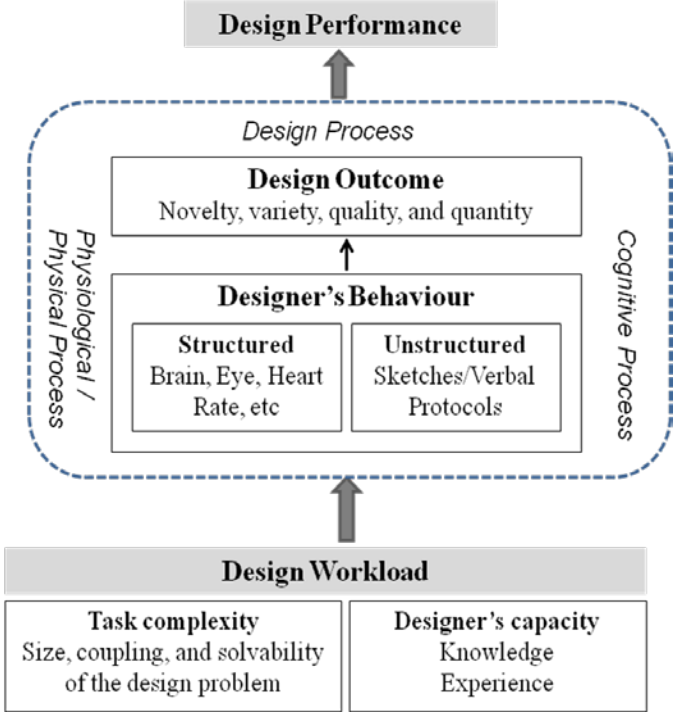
Design Performance

Design Process

Physiological / Physical Process

Cognitive Process

Design Outcome
Novelty, variety, quality, and quantity

Designer's Behaviour

Structured
Brain, Eye, Heart Rate, etc

Unstructured
Sketches/Verbal Protocols

Design Workload

Task complexity
Size, coupling, and solvability of the design problem

Designer's capacity
Knowledge
Experience